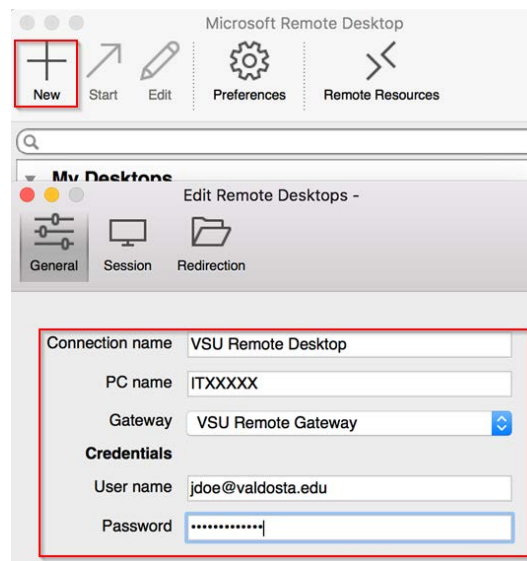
Microsoft Remote Desktop

New Start Edit Preferences Remote Resources

My Desktops

Edit Remote Desktops -

General Session Redirection

Connection name VSU Remote Desktop

PC name ITXXXXX

Gateway VSU Remote Gateway

Credentials

User name jdoe@valdosta.edu

Password ••••••••••••